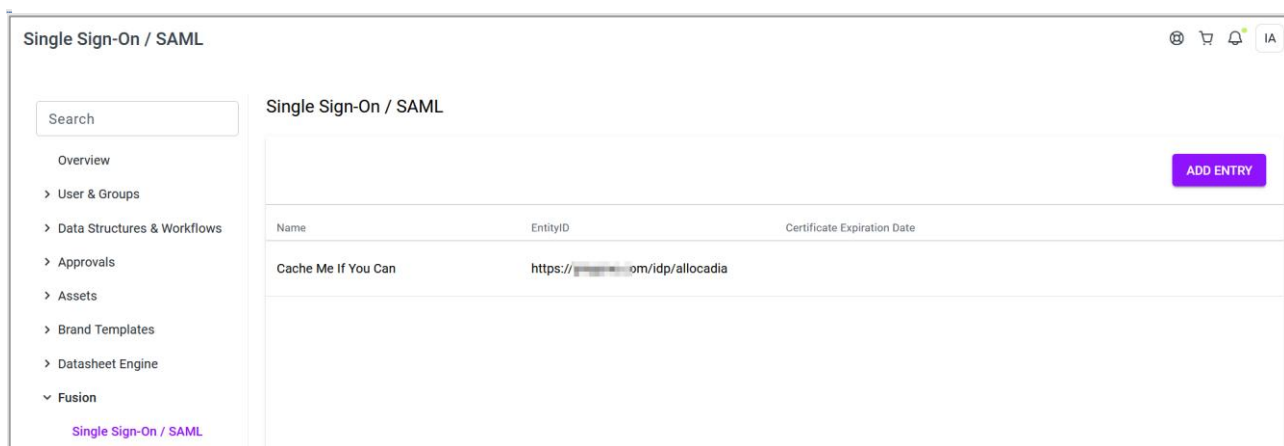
Single Sign-On / SAML

IA

Search

Overview

> User & Groups

> Data Structures & Workflows

> Approvals

> Assets

> Brand Templates

> Datasheet Engine

⌄ Fusion

Single Sign-On / SAML

Single Sign-On / SAML

ADD ENTRY

| Name | EntityID | Certificate Expiration Date |
|---|---|---|
| Cache Me If You Can | https://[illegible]om/idp/allocadia | |